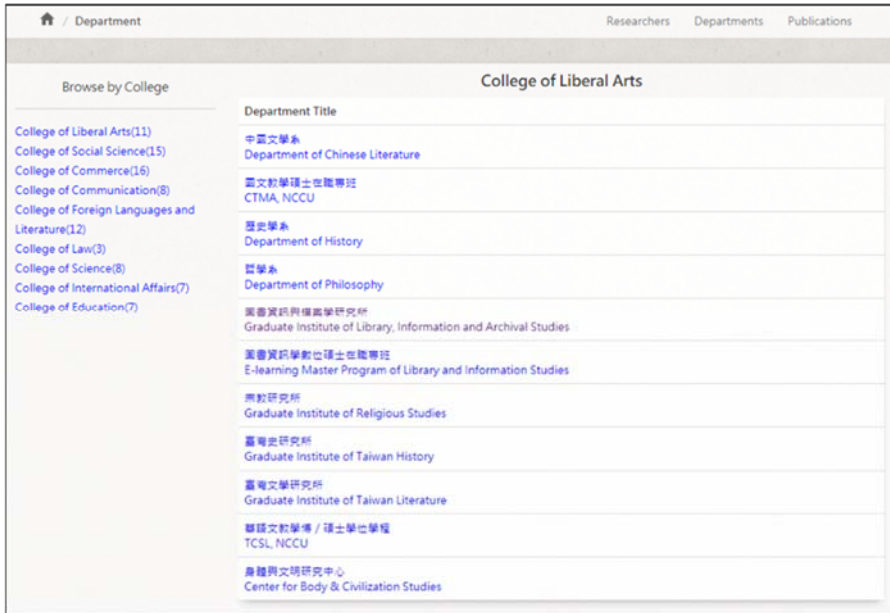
/ Department

Researchers Departments Publications

Browse by College

College of Liberal Arts(11)
College of Social Science(15)
College of Commerce(16)
College of Communication(8)
College of Foreign Languages and Literature(12)
College of Law(3)
College of Science(8)
College of International Affairs(7)
College of Education(7)

College of Liberal Arts

| Department Title |
|---|
| 中國文學系 Department of Chinese Literature |
| 國文教學碩士在職專班 CTMA, NCCU |
| 歷史學系 Department of History |
| 哲學系 Department of Philosophy |
| 圖書資訊與檔案學研究所 Graduate Institute of Library, Information and Archival Studies |
| 圖書資訊學數位碩士在職專班 E-learning Master Program of Library and Information Studies |
| 宗教研究所 Graduate Institute of Religious Studies |
| 臺灣史研究所 Graduate Institute of Taiwan History |
| 臺灣文學研究所 Graduate Institute of Taiwan Literature |
| 華語文教學博 / 碩士學位學程 TCSL, NCCU |
| 身體與文明研究中心 Center for Body & Civilization Studies |